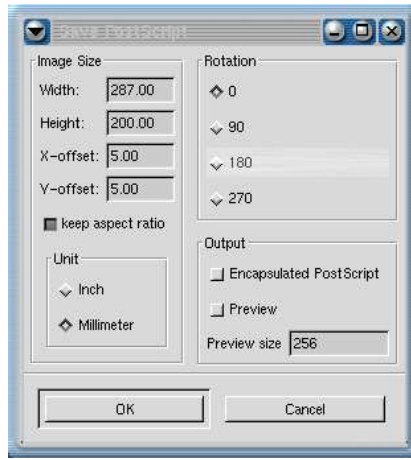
Save PostScript

Image Size
Width: 287.00
Height: 200.00
X-offset: 5.00
Y-offset: 5.00
keep aspect ratio

Unit
Inch
Millimeter

Rotation
0
90
180
270

Output
Encapsulated PostScript
Preview
Preview size 256

OK
Cancel